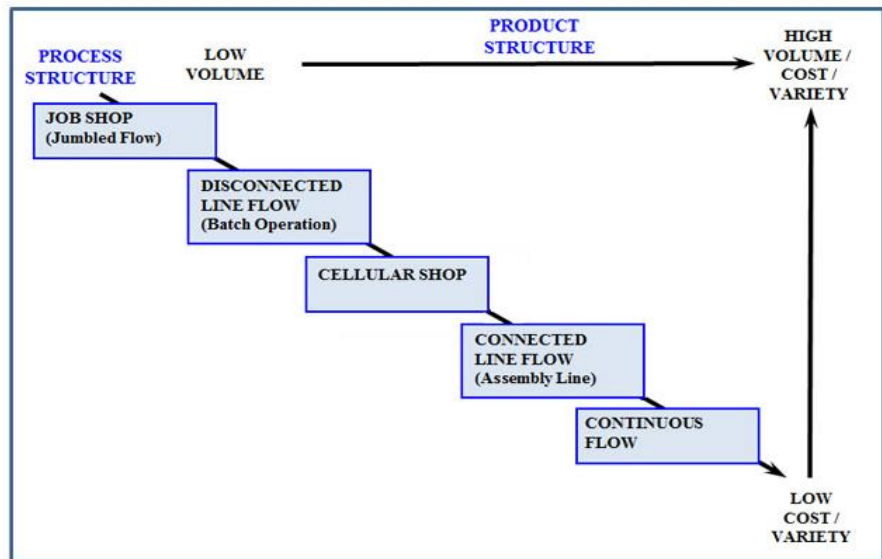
PROCESS STRUCTURE

LOW VOLUME

PRODUCT STRUCTURE

HIGH VOLUME / COST / VARIETY

JOB SHOP (Jumbled Flow)

DISCONNECTED LINE FLOW (Batch Operation)

CELLULAR SHOP

CONNECTED LINE FLOW (Assembly Line)

CONTINUOUS FLOW

LOW COST / VARIETY